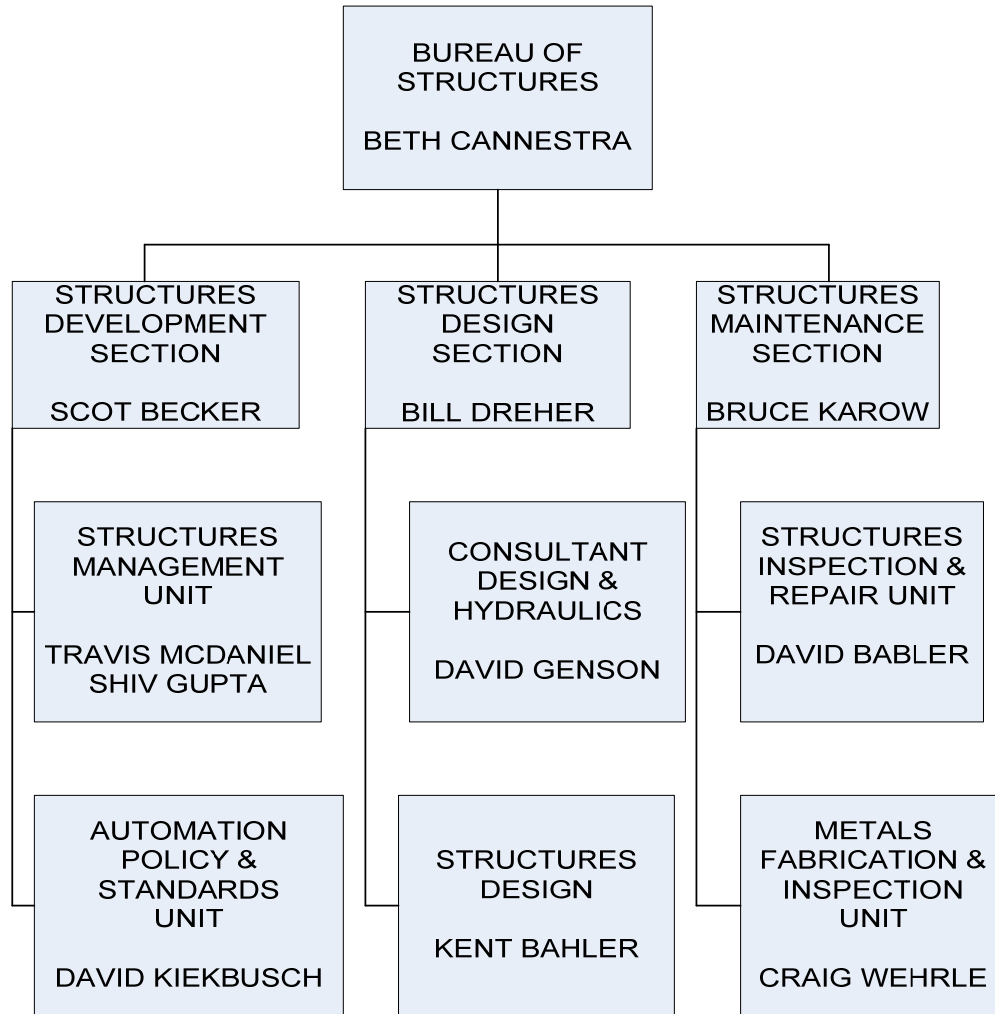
BUREAU OF STRUCTURES

BETH CANNESTRA

STRUCTURES DEVELOPMENT SECTION

SCOT BECKER

STRUCTURES MANAGEMENT UNIT

TRAVIS MCDANIEL
SHIV GUPTA

AUTOMATION POLICY & STANDARDS UNIT

DAVID KIEKBUSCH

STRUCTURES DESIGN SECTION

BILL DREHER

CONSULTANT DESIGN & HYDRAULICS

DAVID GENSON

STRUCTURES DESIGN

KENT BAHLER

STRUCTURES MAINTENANCE SECTION

BRUCE KAROW

STRUCTURES INSPECTION & REPAIR UNIT

DAVID BABLER

METALS FABRICATION & INSPECTION UNIT

CRAIG WEHRLE